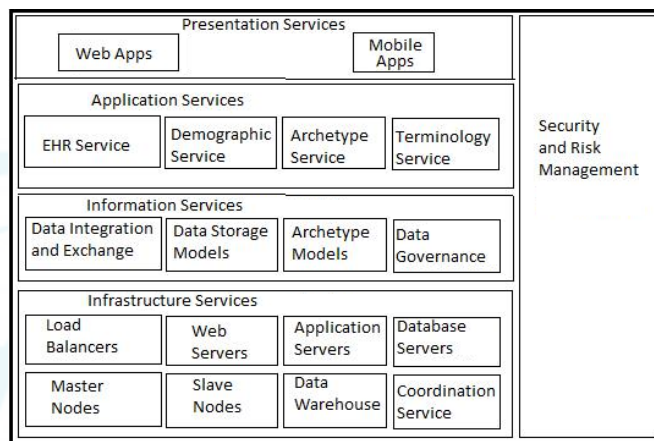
Presentation Services

Web Apps

Mobile Apps

Application Services

EHR Service

Demographic Service

Archetype Service

Terminology Service

Information Services

Data Integration and Exchange

Data Storage Models

Archetype Models

Data Governance

Infrastructure Services

Load Balancers

Web Servers

Application Servers

Database Servers

Master Nodes

Slave Nodes

Data Warehouse

Coordination Service

Security and Risk Management